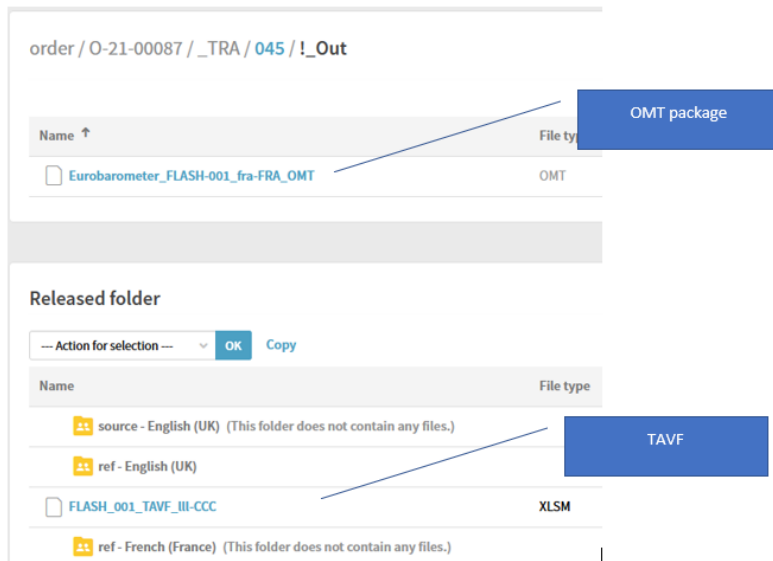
order / O-21-00087 / _TRA / 045 / !_Out

| Name ↑ | File typ |
|---|---|
| Eurobarometer_FLASH-001_fra-FRA_OMT | OMT |

OMT package

Released folder

--- Action for selection --- OK Copy

| Name | File type |
|---|---|
| source - English (UK) (This folder does not contain any files.) | |
| ref - English (UK) | |
| FLASH_001_TAVF_lll-CCC | XLSM |
| ref - French (France) (This folder does not contain any files.) | |

TAVF